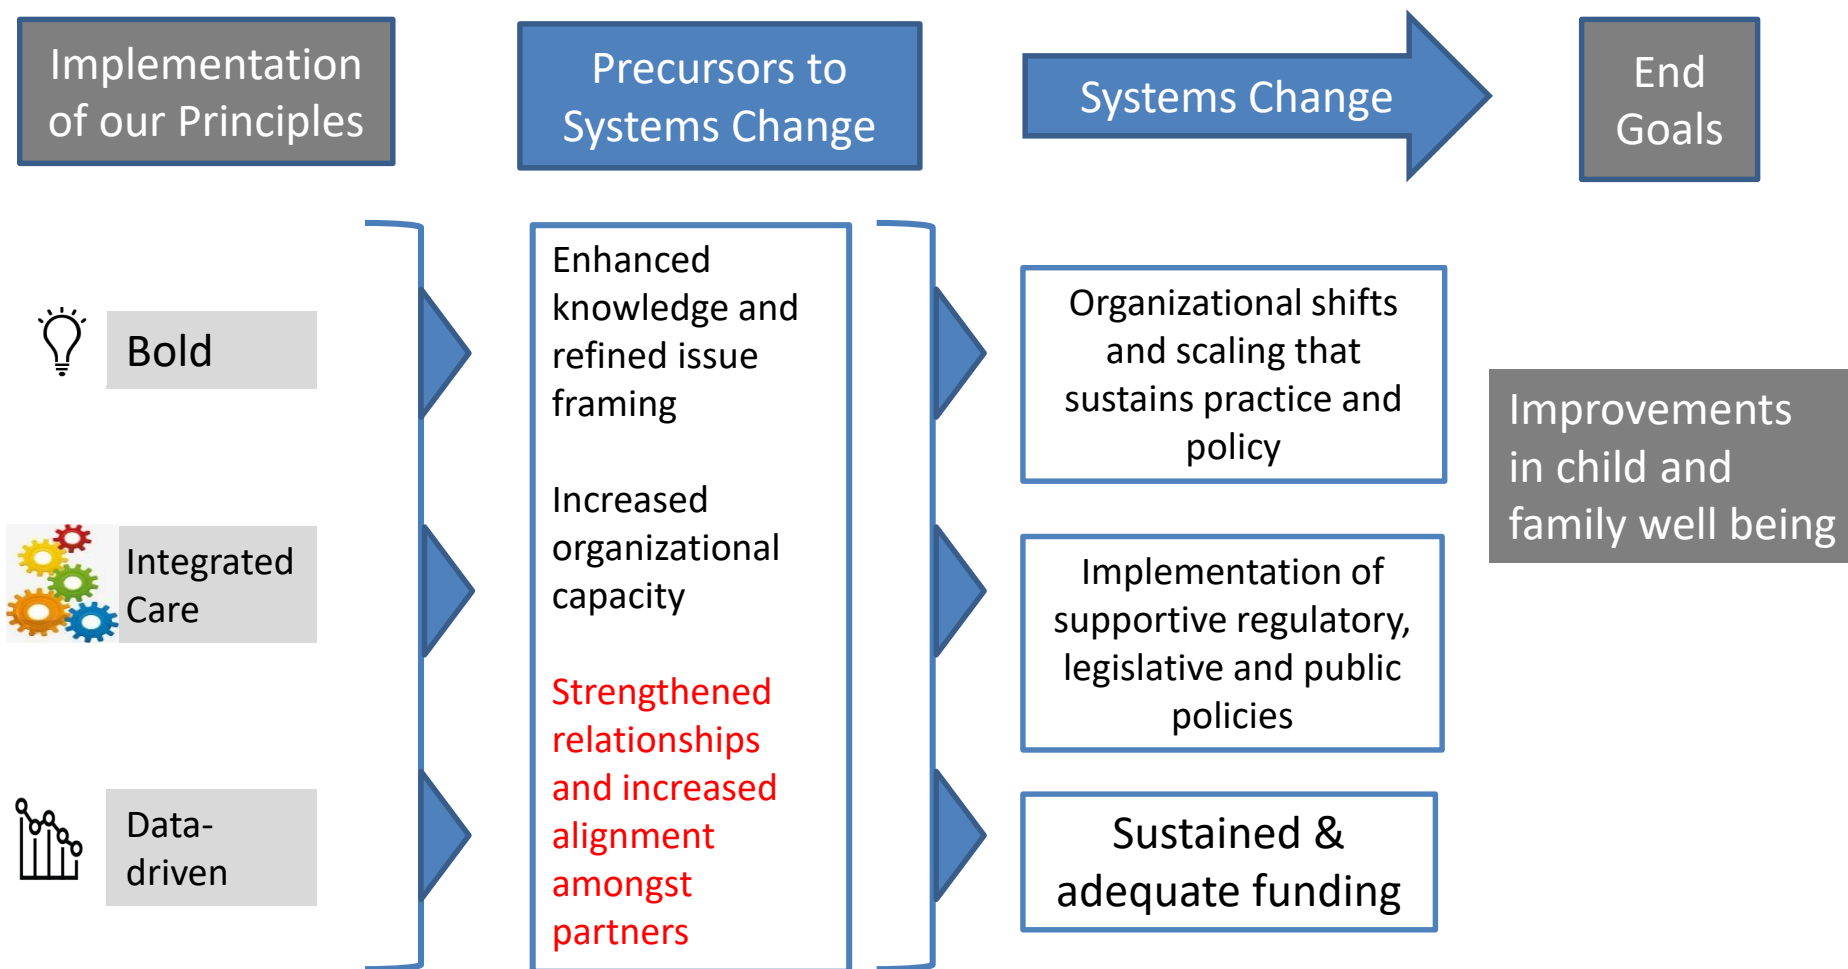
Implementation of our Principles

Precursors to Systems Change

Systems Change

End Goals

Bold

Integrated Care

Data-driven

Enhanced knowledge and refined issue framing

Increased organizational capacity

Strengthened relationships and increased alignment amongst partners

Organizational shifts and scaling that sustains practice and policy

Implementation of supportive regulatory, legislative and public policies

Sustained & adequate funding

Improvements in child and family well being